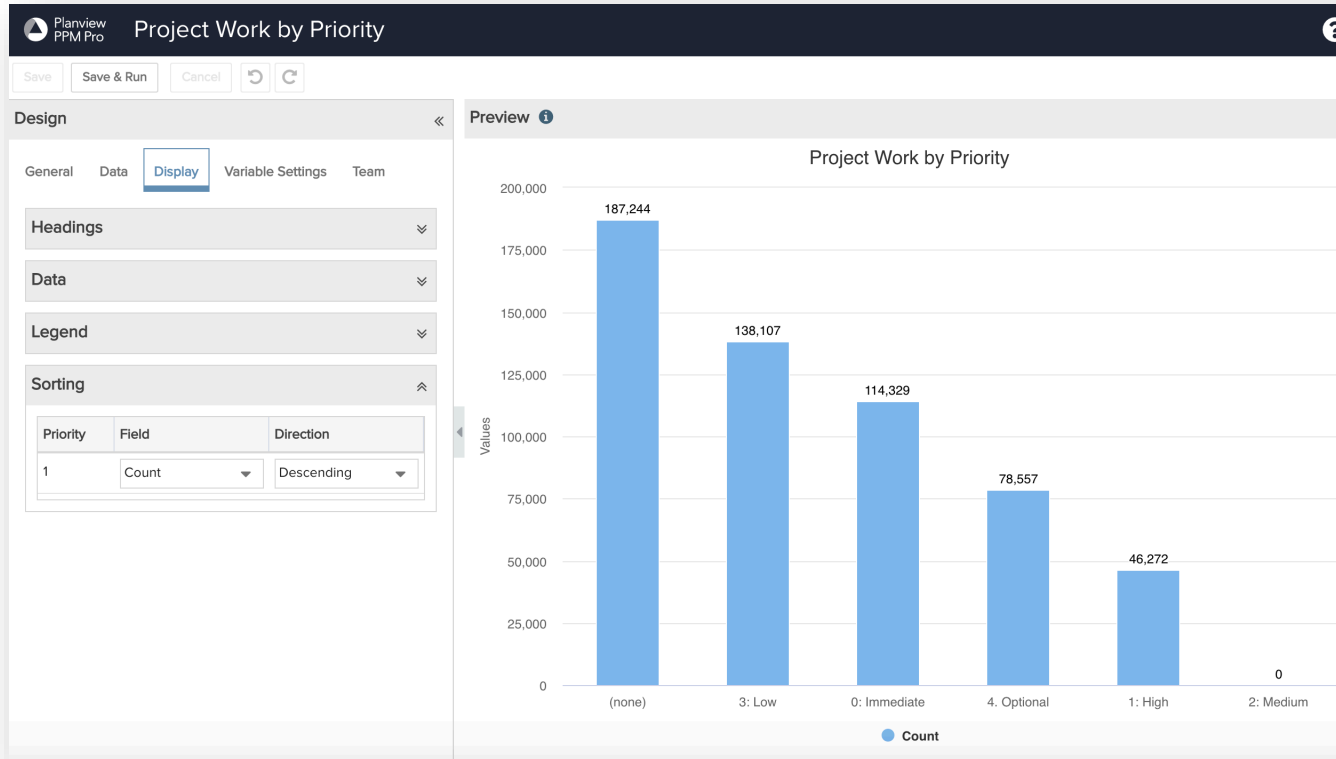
Planview PPM Pro

Project Work by Priority

Save
Save & Run
Cancel

Design

General
Data
Display
Variable Settings
Team

Headings

Data

Legend

Sorting

| Priority | Field | Direction |
|---|---|---|
| 1 | Count | Descending |

Preview

Project Work by Priority

200,000
175,000
150,000
125,000
100,000
75,000
50,000
25,000
0

Values

187,244
138,107
114,329
78,557
46,272
0

(none)
3: Low
0: Immediate
4. Optional
1: High
2: Medium

Count